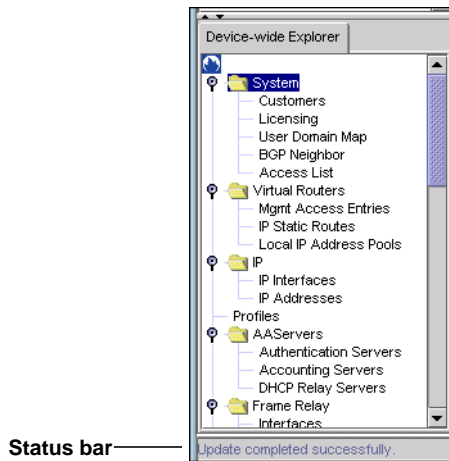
Device-wide Explorer

System
Customers
Licensing
User Domain Map
BGP Neighbor
Access List
Virtual Routers
Mgmt Access Entries
IP Static Routes
Local IP Address Pools
IP
IP Interfaces
IP Addresses
Profiles
AAServers
Authentication Servers
Accounting Servers
DHCP Relay Servers
Frame Relay
Interfaces

Status bar

Update completed successfully.